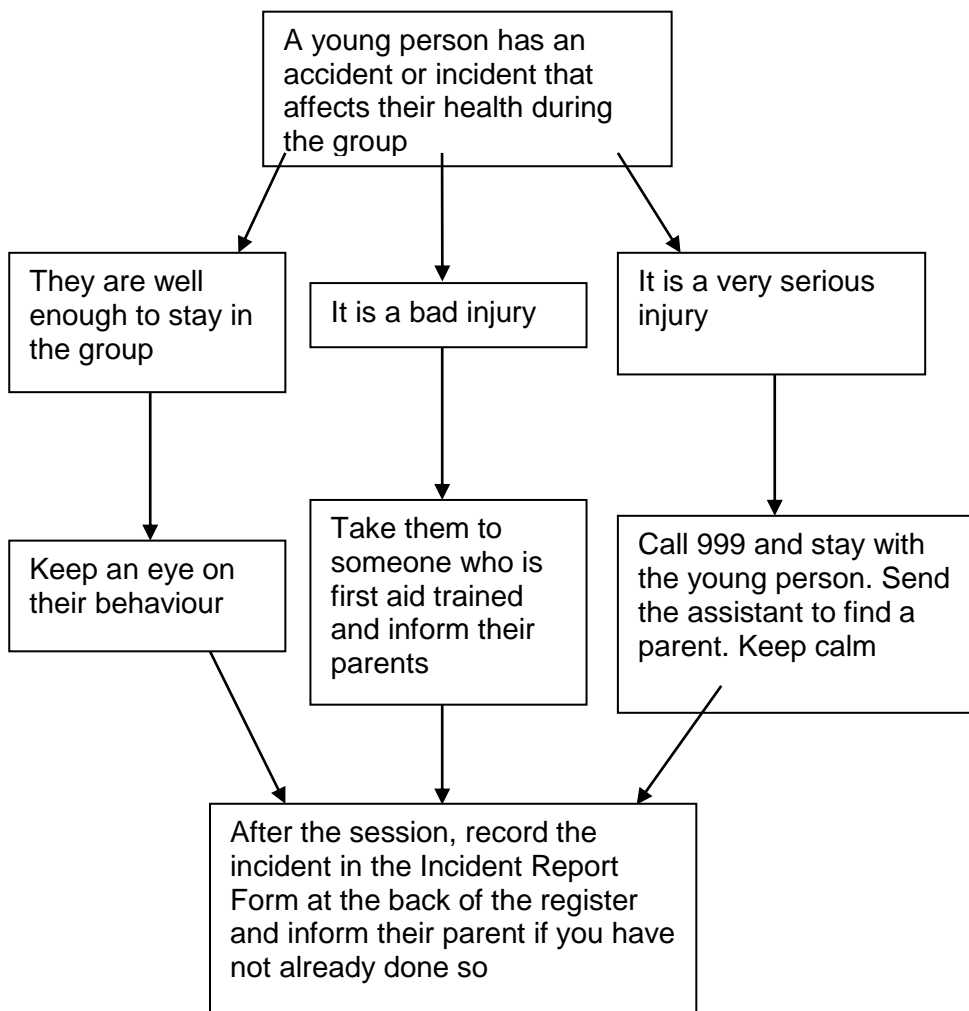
A young person has an accident or incident that affects their health during the group

They are well enough to stay in the group

It is a bad injury

It is a very serious injury

Keep an eye on their behaviour

Take them to someone who is first aid trained and inform their parents

Call 999 and stay with the young person. Send the assistant to find a parent. Keep calm

After the session, record the incident in the Incident Report Form at the back of the register and inform their parent if you have not already done so